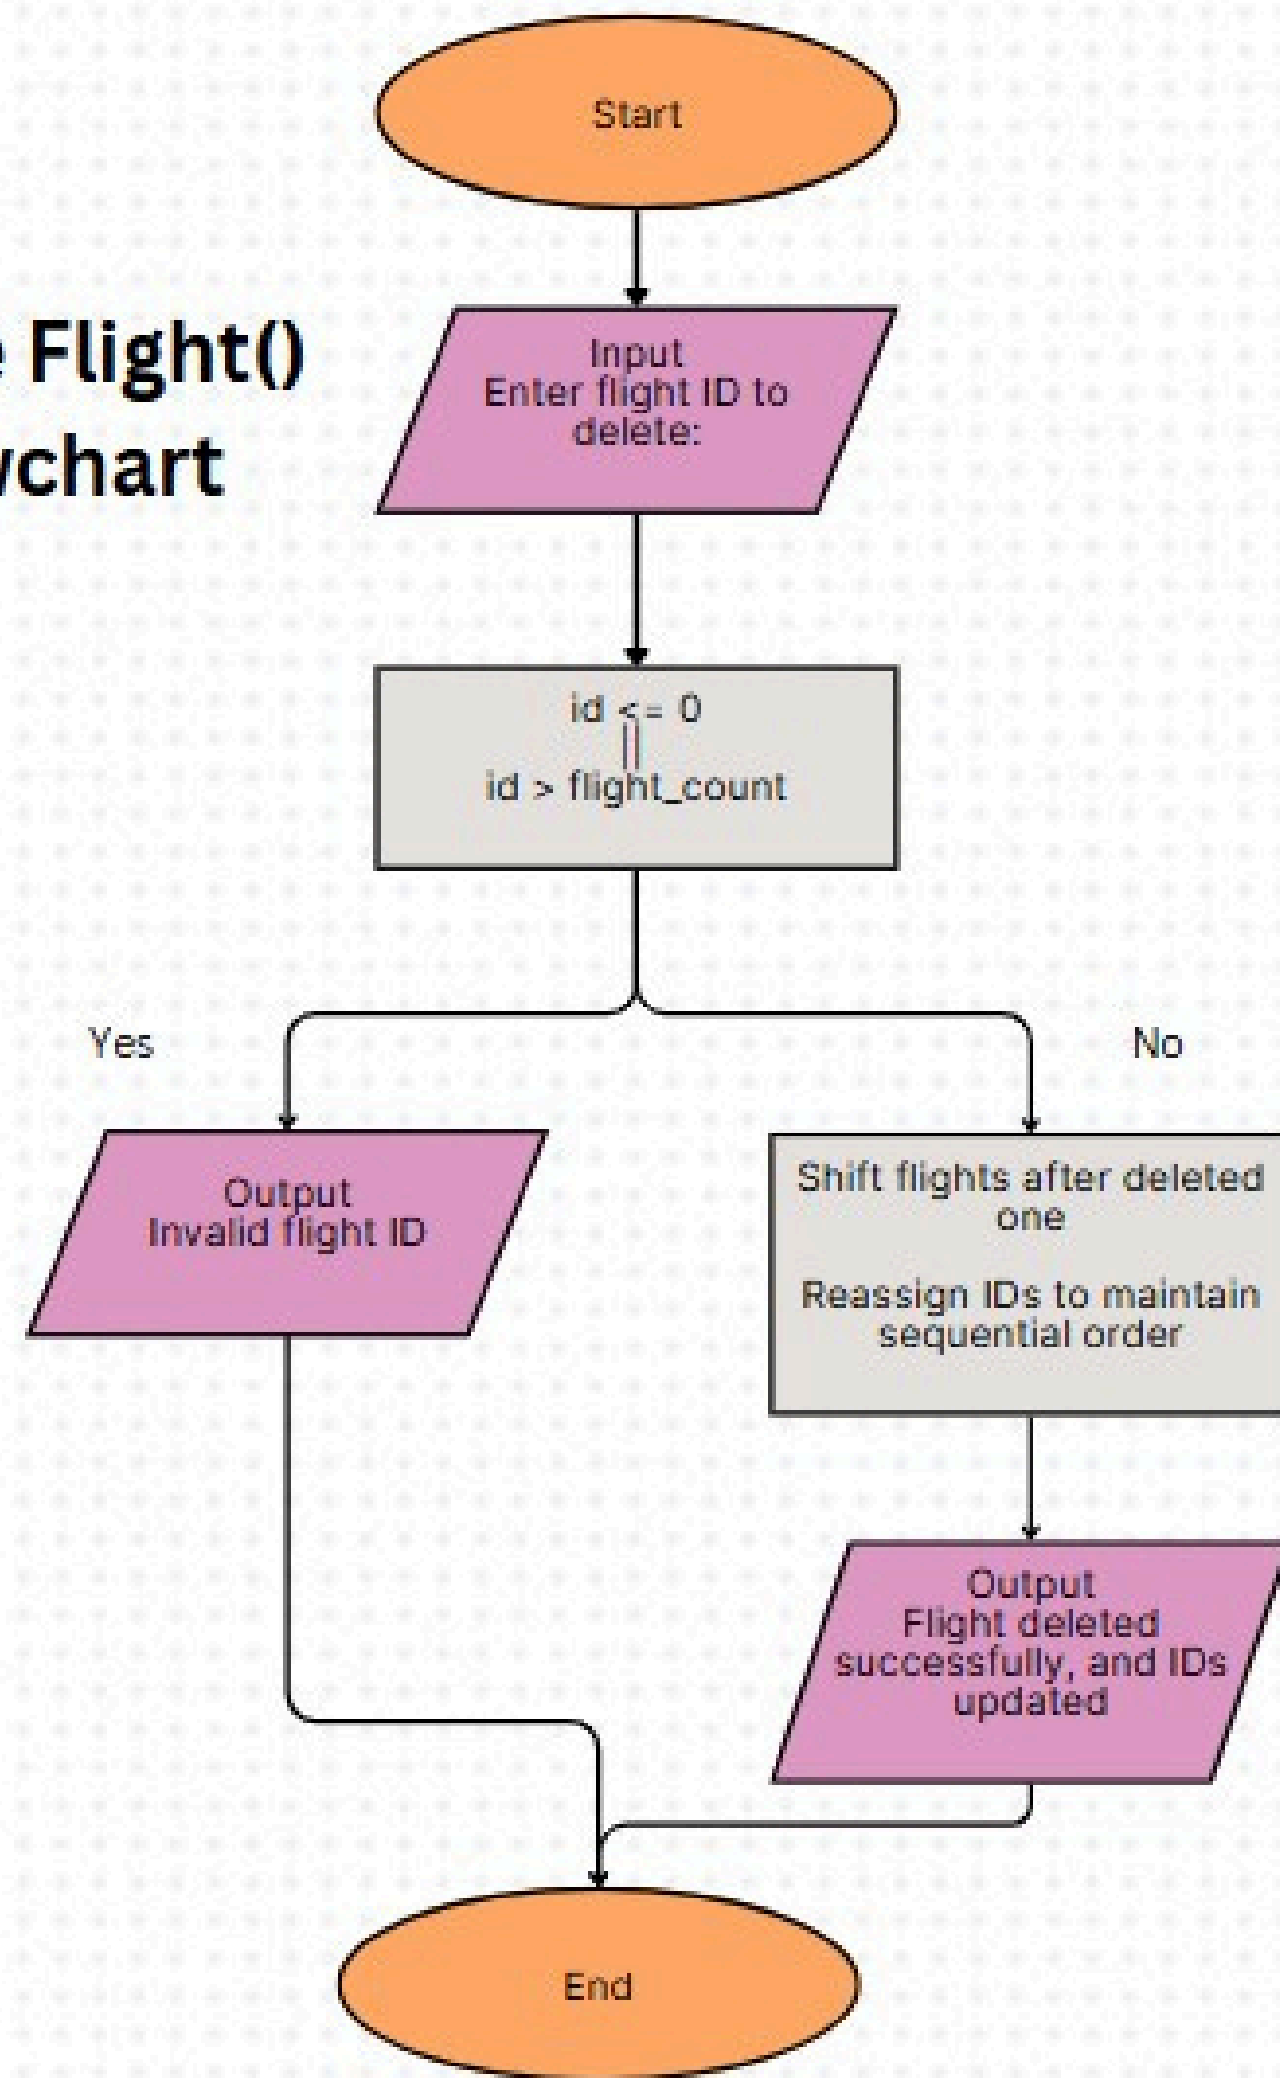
e Flight()
wchart

Start

Input
Enter flight ID to delete:

id <= 0
||
id > flight_count

Yes

No

Output
Invalid flight ID

Shift flights after deleted one

Reassign IDs to maintain sequential order

Output
Flight deleted successfully, and IDs updated

End